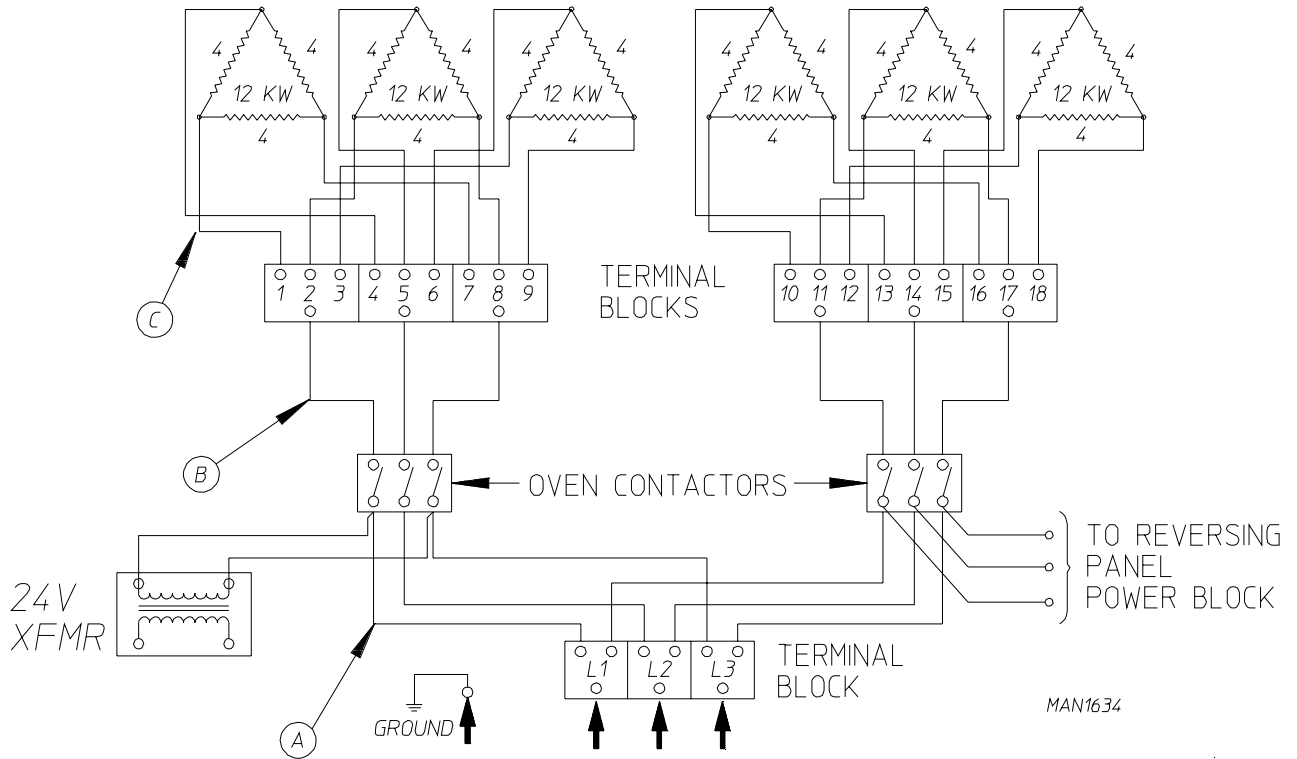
4 4 12 KW 4
4 4 12 KW 4
4 4 12 KW 4
4 4 12 KW 4
4 4 12 KW 4
4 4 12 KW 4

1 2 3 4 5 6 7 8 9

TERMINAL BLOCKS

10 11 12 13 14 15 16 17 18

C

B

OVEN CONTACTORS

TO REVERSING PANEL POWER BLOCK

24V XFMR

A

GROUND

L1 L2 L3

TERMINAL BLOCK

MAN1634